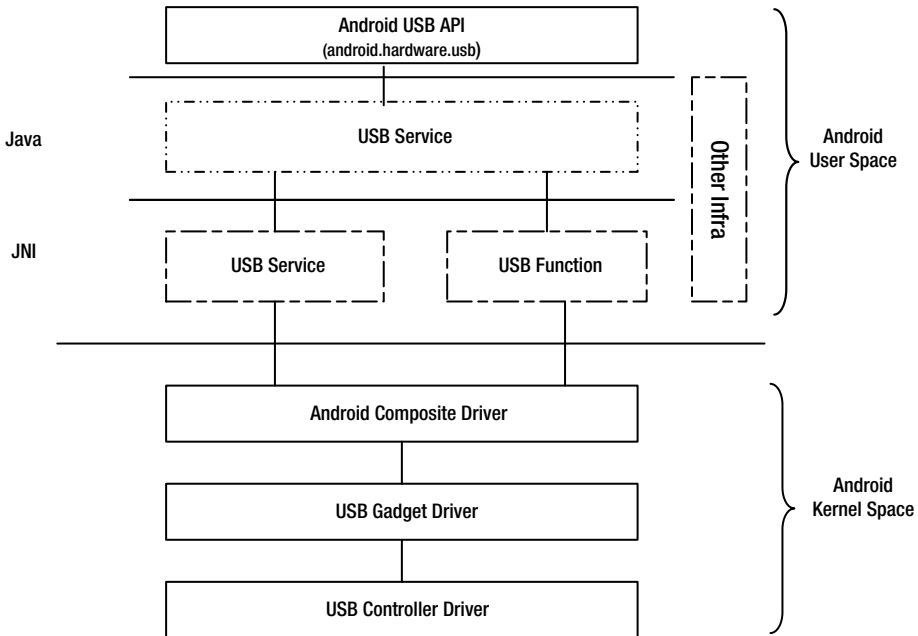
Android USB API
(android.hardware.usb)

Java

USB Service

Other Infra

Android
User Space

JNI

USB Service

USB Function

Android Composite Driver

USB Gadget Driver

Android
Kernel Space

USB Controller Driver